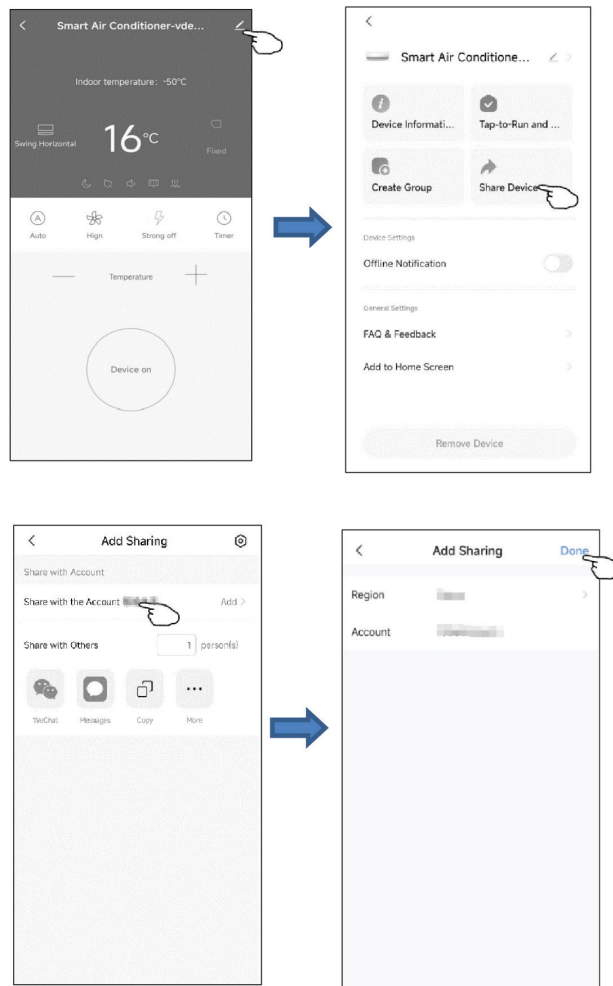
Smart Air Conditioner-vde...

Indoor temperature: -50°C

Swing Horizontal

16°C

Fixed

Auto

High

Strong off

Timer

Temperature

Device on

Smart Air Conditione...

Device Informati...

Tap-to-Run and ...

Create Group

Share Device

Device Settings

Offline Notification

General Settings

FAQ & Feedback

Add to Home Screen

Remove Device

Add Sharing

Share with Account

Share with the Account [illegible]

Add >

Share with Others

1 person(s)

WeChat

Messages

Copy

More

Add Sharing

Done

Region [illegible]

Account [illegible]